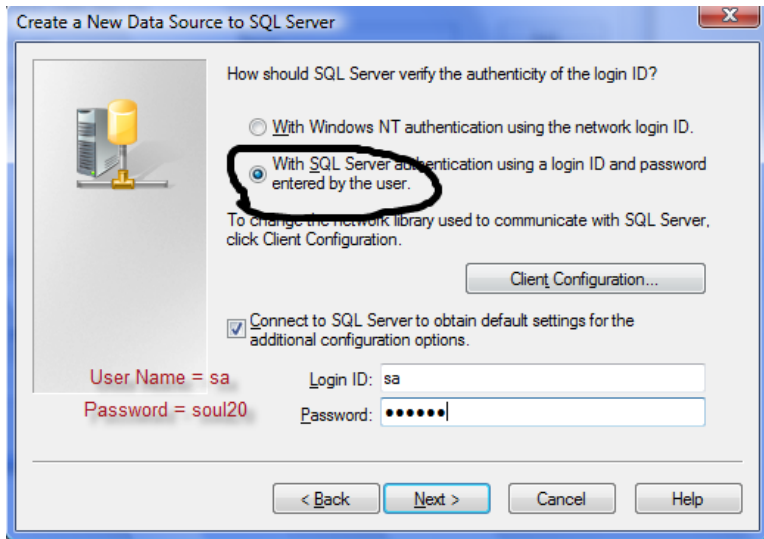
Create a New Data Source to SQL Server

How should SQL Server verify the authenticity of the login ID?

With Windows NT authentication using the network login ID.

With SQL Server authentication using a login ID and password entered by the user.

To change the network library used to communicate with SQL Server, click Client Configuration.

Client Configuration...

Connect to SQL Server to obtain default settings for the additional configuration options.

User Name = sa

Password = soul20

Login ID: sa

Password: ••••••

< Back

Next >

Cancel

Help